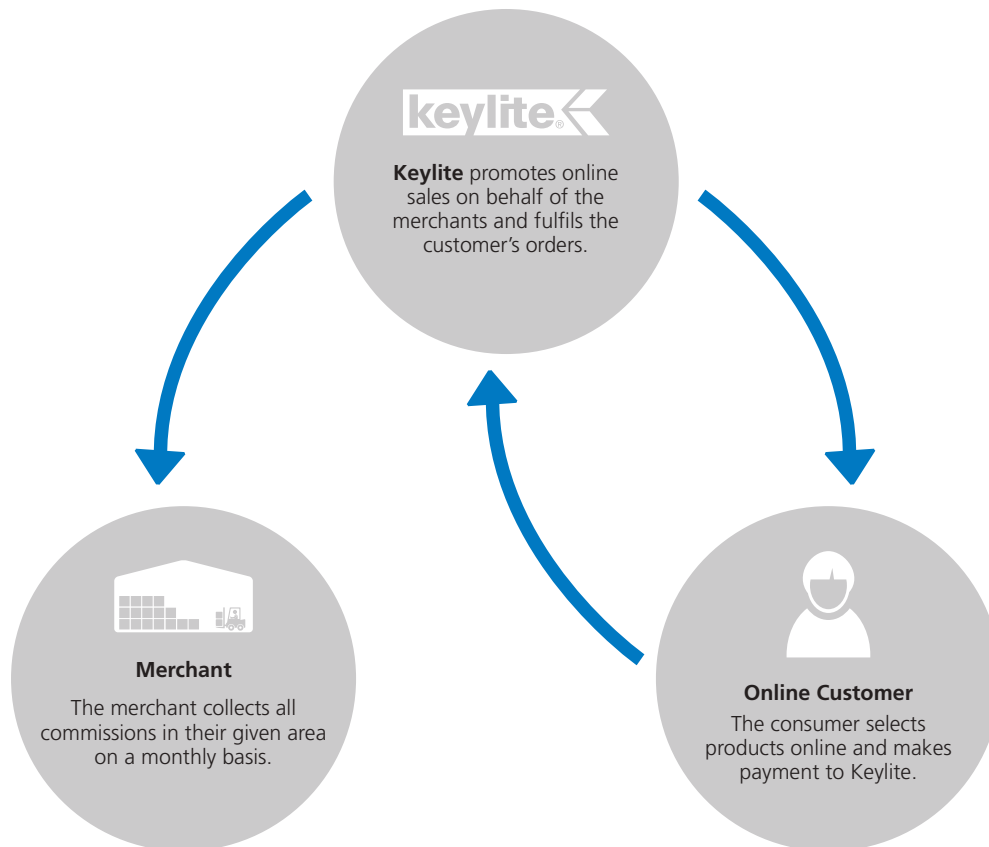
keylite®

**Keylite** promotes online sales on behalf of the merchants and fulfils the customer's orders.

**Merchant**

The merchant collects all commissions in their given area on a monthly basis.

**Online Customer**

The consumer selects products online and makes payment to Keylite.